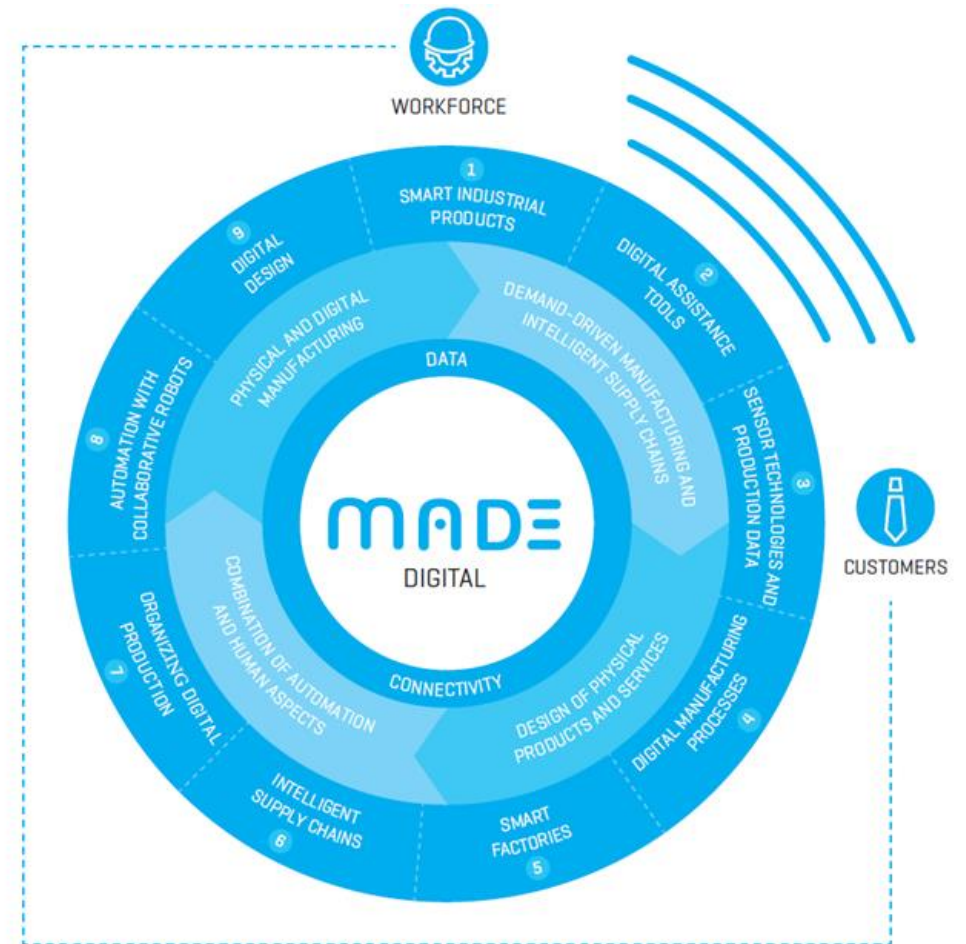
WORKFORCE

1
SMART INDUSTRIAL PRODUCTS

2
DIGITAL ASSISTANCE TOOLS

3
SENSOR TECHNOLOGIES AND PRODUCTION DATA

4
DIGITAL MANUFACTURING PROCESSES

5
SMART FACTORIES

6
INTELLIGENT SUPPLY CHAINS

7
ORGANIZING DIGITAL PRODUCTION

8
AUTOMATION WITH COLLABORATIVE ROBOTS

9
DIGITAL DESIGN

PHYSICAL AND DIGITAL MANUFACTURING

DEMAND-DRIVEN MANUFACTURING AND INTELLIGENT SUPPLY CHAINS

DESIGN OF PHYSICAL PRODUCTS AND SERVICES

COMBINATION OF AUTOMATION AND HUMAN ASPECTS

DATA

CONNECTIVITY

MADE
DIGITAL

CUSTOMERS